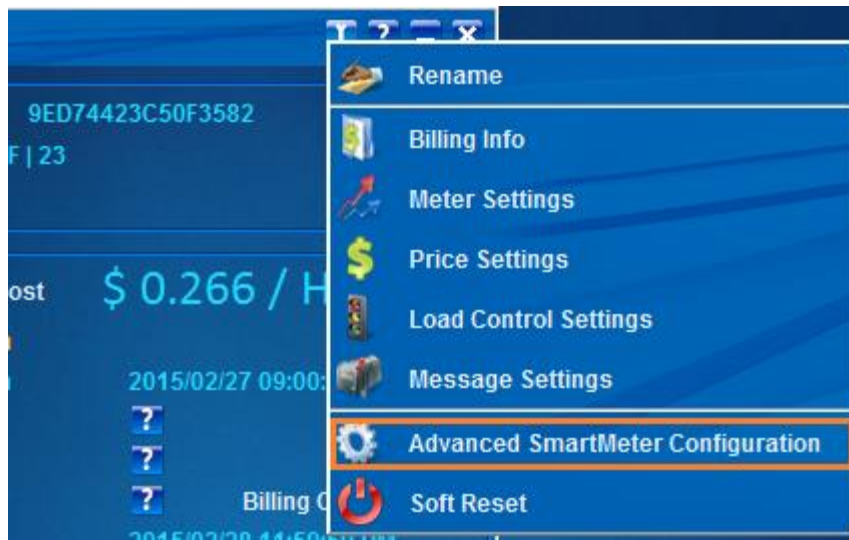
9ED74423C50F3582

F | 23

ost $ 0.266 / H

2015/02/27 09:00

?

?

? Billing C

Rename

Billing Info

Meter Settings

Price Settings

Load Control Settings

Message Settings

Advanced SmartMeter Configuration

Soft Reset